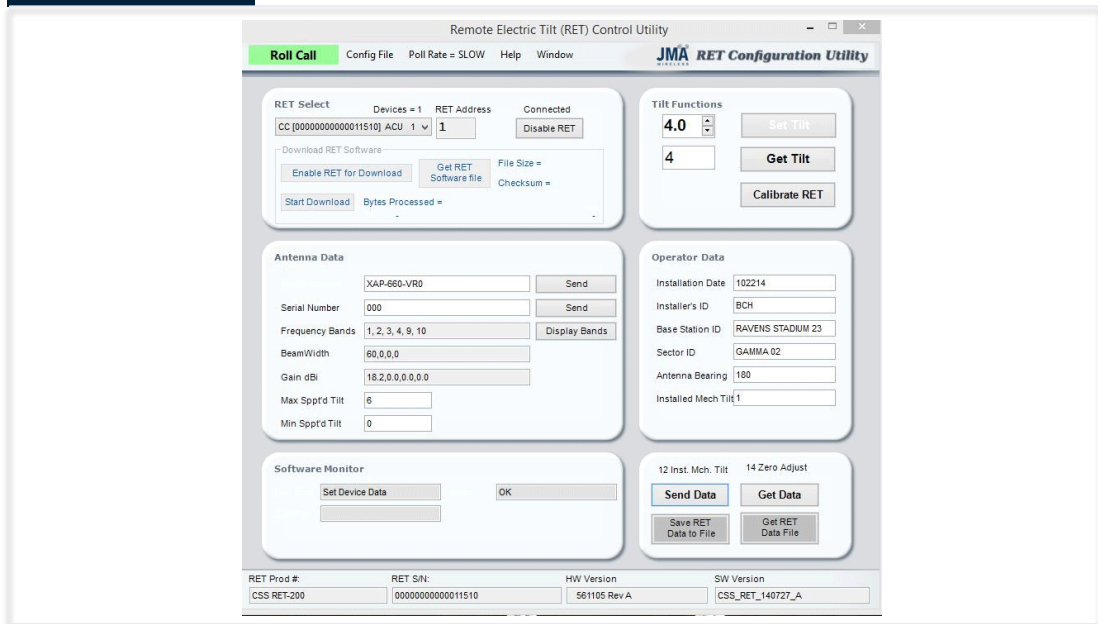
Remote Electric Tilt (RET) Control Utility

Roll Call Config File Poll Rate = SLOW Help Window

JMA WIRELESS RET Configuration Utility

RET Select
Devices = 1 RET Address Connected
CC [00000000000011510] ACU 1 1 Disable RET
Download RET Software
Enable RET for Download Get RET Software file File Size = Checksum =
Start Download Bytes Processed =

Tilt Functions
4.0
Set Tilt
4
Get Tilt
Calibrate RET

Antenna Data
XAP-660-VR0 Send
Serial Number 000 Send
Frequency Bands 1, 2, 3, 4, 9, 10 Display Bands
BeamWidth 60,0,0,0
Gain dBi 18.2,0.0,0.0,0.0
Max Sppt'd Tilt 6
Min Sppt'd Tilt 0

Operator Data
Installation Date 102214
Installer's ID BCH
Base Station ID RAVENS STADIUM 23
Sector ID GAMMA 02
Antenna Bearing 180
Installed Mech Tilt 1

Software Monitor
Set Device Data OK

12 Inst. Mch. Tilt 14 Zero Adjust
Send Data Get Data
Save RET Data to File Get RET Data File

RET Prod #: CSS RET-200
RET S/N: 00000000000011510
HW Version 561105 Rev A
SW Version CSS_RET_140727_A